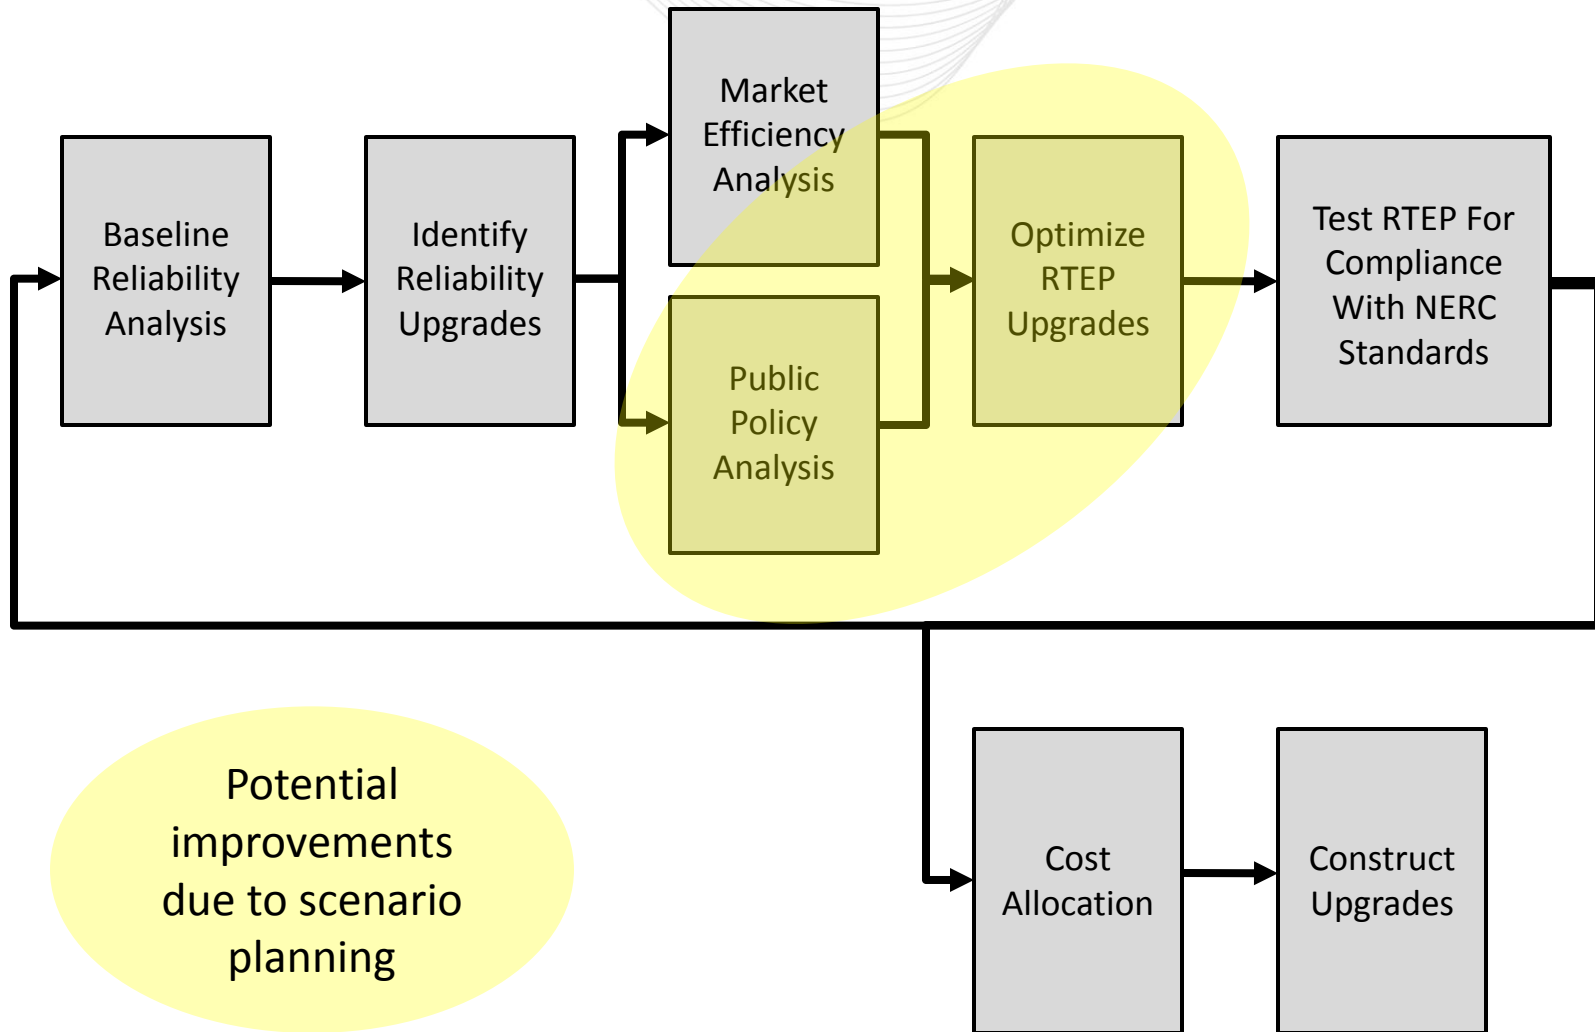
Baseline Reliability Analysis

Identify Reliability Upgrades

Market Efficiency Analysis

Public Policy Analysis

Optimize RTEP Upgrades

Test RTEP For Compliance With NERC Standards

Cost Allocation

Construct Upgrades

Potential improvements due to scenario planning